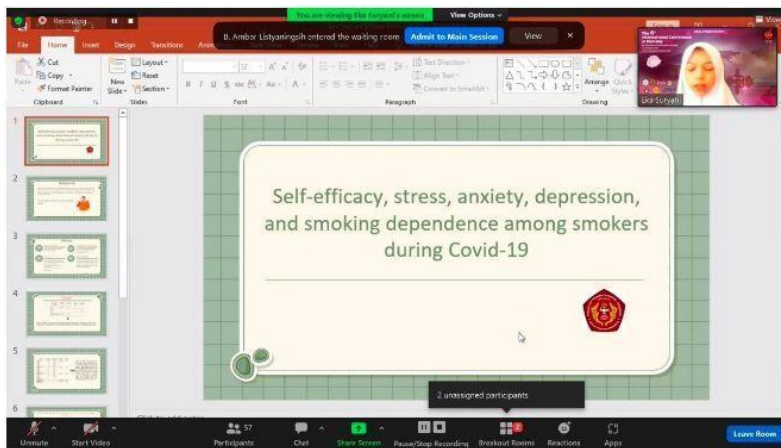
Recording

You are viewing Eka Suryani's screen

View Options

B. Ambar Listyaningsih entered the waiting room

Admit to Main Session

View

File Home Insert Design Transitions Anim

Cut Copy Format Painter Paste Clipboard

New Slide Layout Reset Section Slides

Font

Paragraph

Text Direction Align Text Convert to SmartArt

Arrange Quick Styles

Drawing

Eka Suryani

1

2

3

4

5

6

Self-efficacy, stress, anxiety, depression, and smoking dependence among smokers during Covid-19

Click to add notes

2 unassigned participants

Unmute Start Video Participants 57 Chat Share Screen Pause/Stop Recording Breakout Rooms Reactions Apps

Leave Room